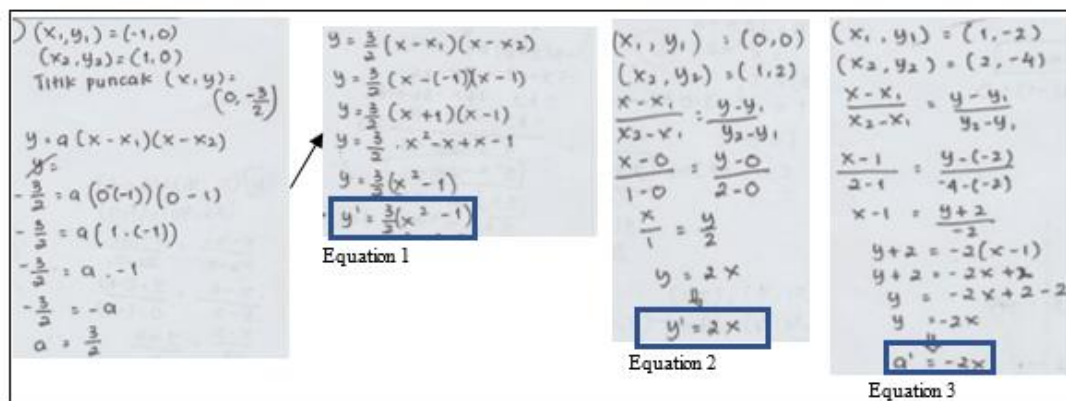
) $(x_1, y_1) = (-1, 0)$
$(x_2, y_2) = (1, 0)$
Titik puncak $(x, y) = (0, -\frac{3}{2})$

$y = a(x - x_1)(x - x_2)$
$y =$
$-\frac{3}{2} = a(0-(-1))(0-1)$
$-\frac{3}{2} = a(1 \cdot (-1))$
$-\frac{3}{2} = a \cdot -1$
$-\frac{3}{2} = -a$
$a = \frac{3}{2}$

$y = \frac{3}{2}(x - x_1)(x - x_2)$
$y = \frac{3}{2}(x - (-1))(x - 1)$
$y = \frac{3}{2}(x + 1)(x - 1)$
$y = \frac{3}{2} \cdot x^2 - x + x - 1$
$y = \frac{3}{2}(x^2 - 1)$
$y' = \frac{3}{2}(x^2 - 1)$
Equation 1

$(x_1, y_1) = (0, 0)$
$(x_2, y_2) = (1, 2)$
$\frac{x - x_1}{x_2 - x_1} = \frac{y - y_1}{y_2 - y_1}$
$\frac{x - 0}{1 - 0} = \frac{y - 0}{2 - 0}$
$\frac{x}{1} = \frac{y}{2}$
$y = 2x$
$y' = 2x$
Equation 2

$(x_1, y_1) = (1, -2)$
$(x_2, y_2) = (2, -4)$
$\frac{x - x_1}{x_2 - x_1} = \frac{y - y_1}{y_2 - y_1}$
$\frac{x - 1}{2 - 1} = \frac{y - (-2)}{-4 - (-2)}$
$x - 1 = \frac{y + 2}{-2}$
$y + 2 = -2(x - 1)$
$y + 2 = -2x + 2$
$y = -2x + 2 - 2$
$y = -2x$
$a' = -2x$
Equation 3